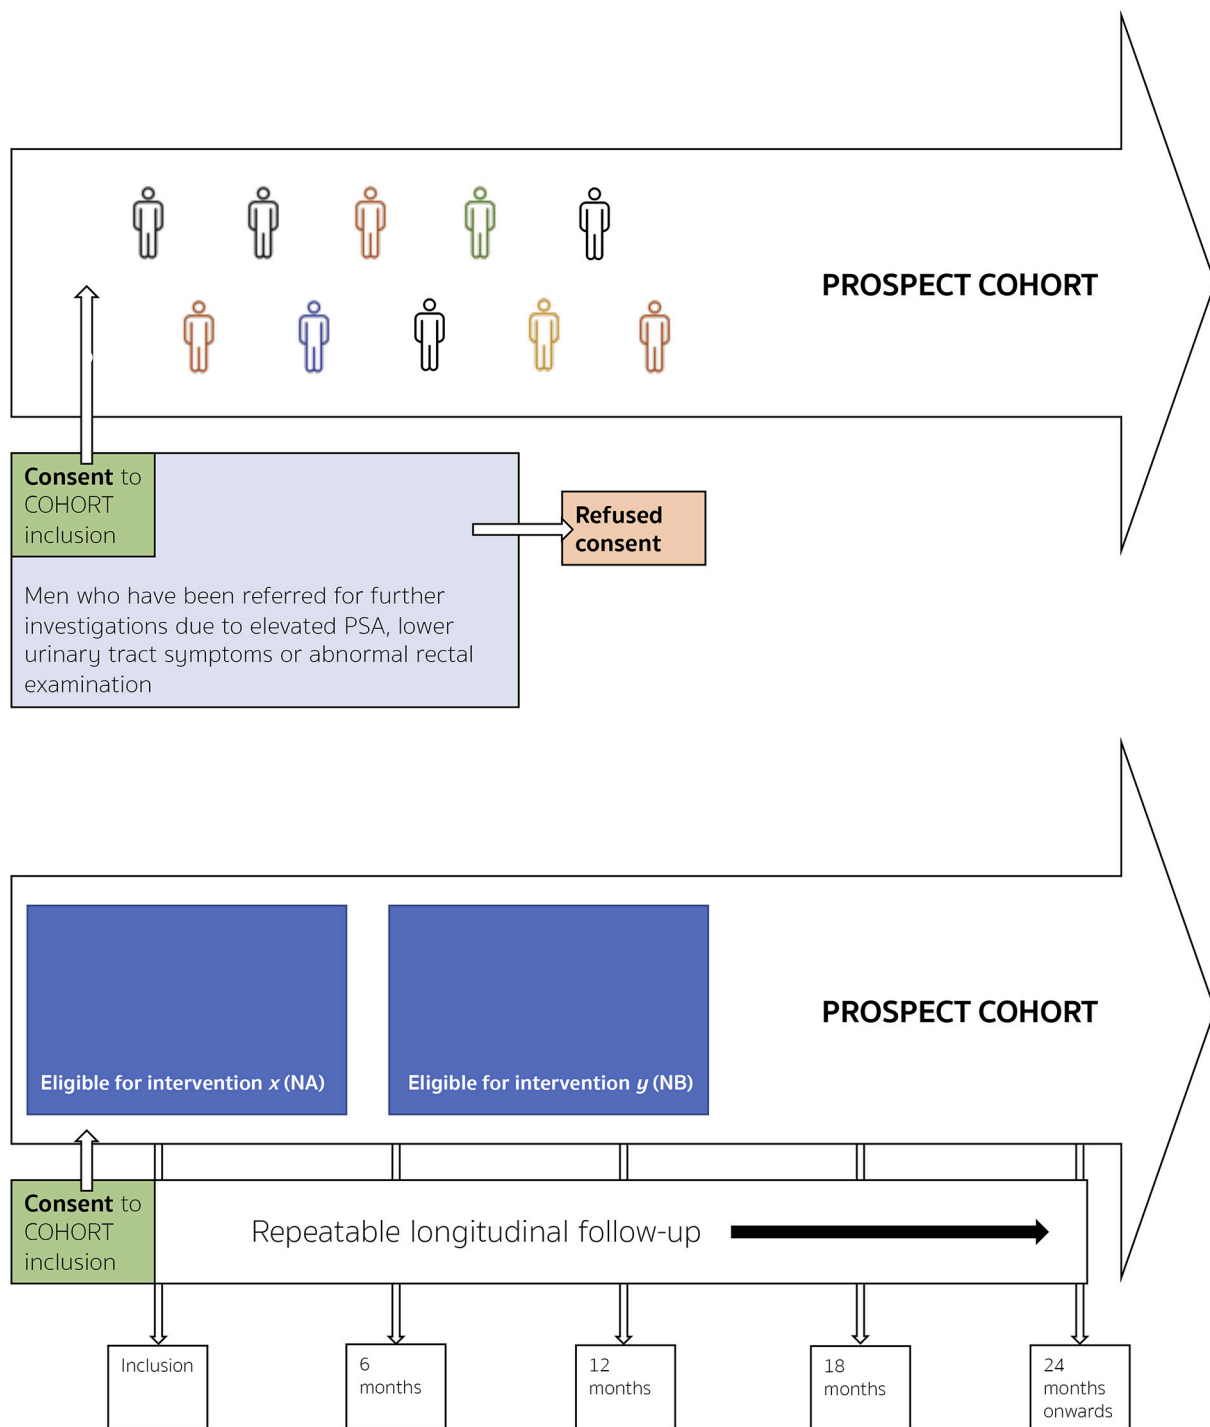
PROSPECT COHORT

Consent to COHORT inclusion

Refused consent

Men who have been referred for further investigations due to elevated PSA, lower urinary tract symptoms or abnormal rectal examination

Eligible for intervention $x$ (NA)

Eligible for intervention $y$ (NB)

PROSPECT COHORT

Consent to COHORT inclusion

Repeatable longitudinal follow-up

Inclusion

6 months

12 months

18 months

24 months onwards